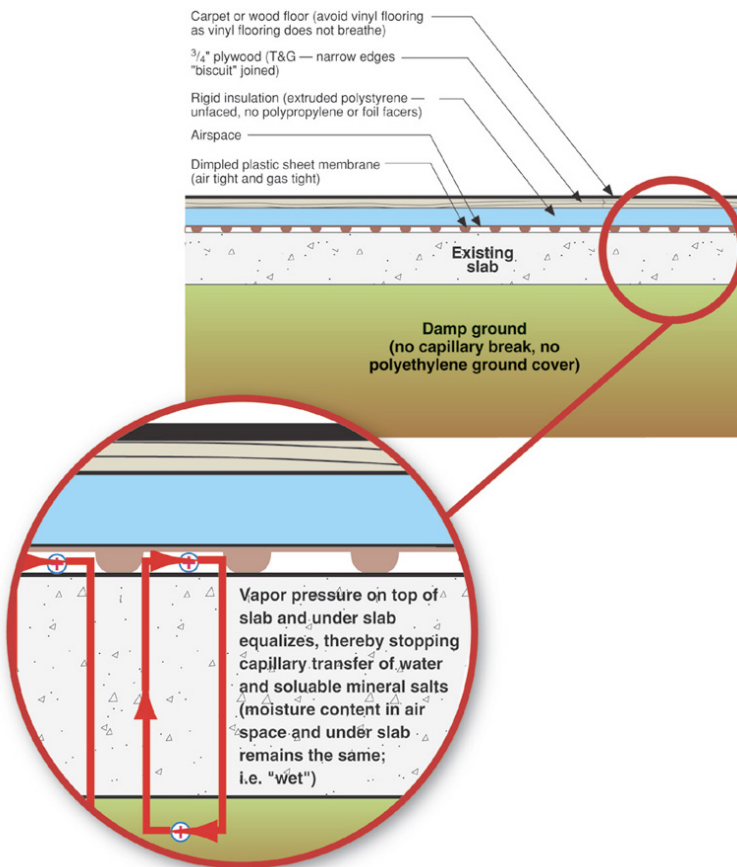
Carpet or wood floor (avoid vinyl flooring as vinyl flooring does not breathe)

$^3/_4$" plywood (T&G — narrow edges "biscuit" joined)

Rigid insulation (extruded polystyrene — unfaced, no polypropylene or foil facers)

Airspace

Dimpled plastic sheet membrane (air tight and gas tight)

Existing slab

Damp ground (no capillary break, no polyethylene ground cover)

Vapor pressure on top of slab and under slab equalizes, thereby stopping capillary transfer of water and soluable mineral salts (moisture content in air space and under slab remains the same; i.e. "wet")